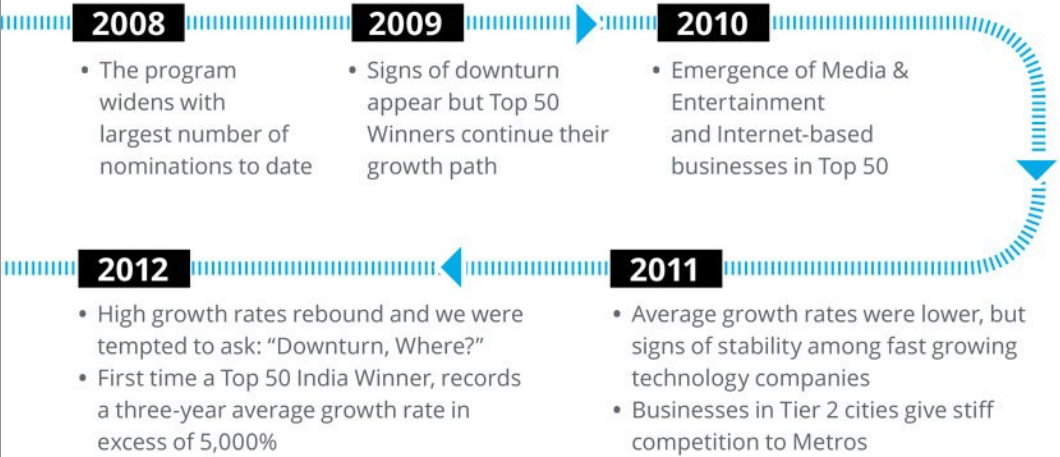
2008

• The program widens with largest number of nominations to date

2009

• Signs of downturn appear but Top 50 Winners continue their growth path

2010

• Emergence of Media & Entertainment and Internet-based businesses in Top 50

2011

• Average growth rates were lower, but signs of stability among fast growing technology companies
• Businesses in Tier 2 cities give stiff competition to Metros

2012

• High growth rates rebound and we were tempted to ask: “Downturn, Where?”
• First time a Top 50 India Winner, records a three-year average growth rate in excess of 5,000%